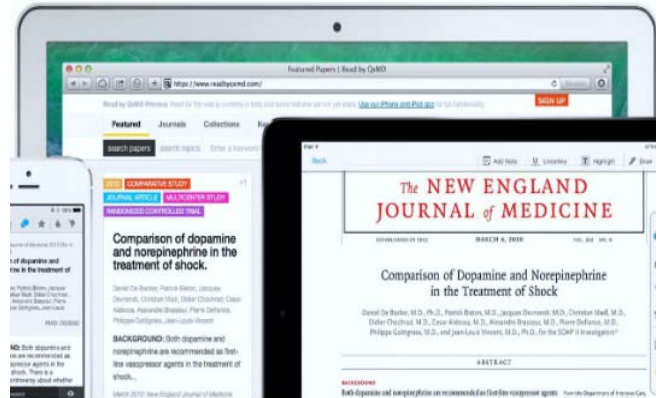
Featured Papers | Read by QxMD

https://www.readbyqxmd.com/

SIGN UP

Featured Journals Collections

search papers search topics

2010 COMPARATIVE STUDY
JOURNAL ARTICLE MULTICENTER STUDY
RANDOMIZED CONTROLLED TRIAL

Comparison of dopamine and norepinephrine in the treatment of shock.

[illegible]

BACKGROUND: Both dopamine and norepinephrine are recommended as first-line vasopressor agents in the treatment of shock...

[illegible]

of dopamine and
in the treatment of

ND: Both dopamine and are recommended as pressor agents in the shock. There is a ntroversy about whether

Back

Add Note Unsubscribe Highlight Share

The NEW ENGLAND JOURNAL of MEDICINE

MARCH 4, 2010

Comparison of Dopamine and Norepinephrine in the Treatment of Shock

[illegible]

ABSTRACT

BACKGROUND
Both dopamine and norepinephrine are recommended as first-line vasopressor agents